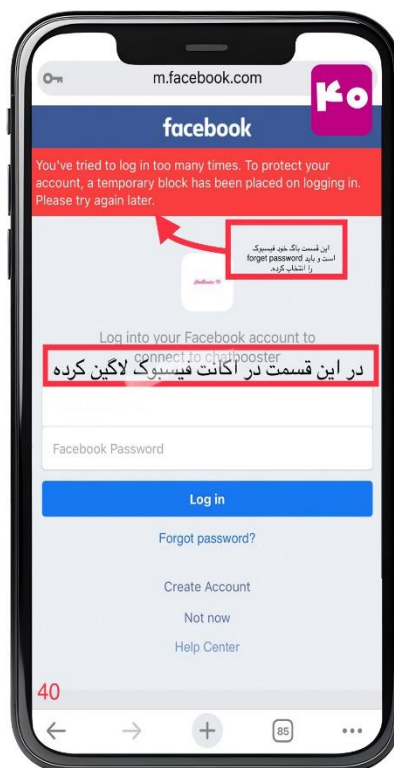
m.facebook.com

۴۰

facebook

You've tried to log in too many times. To protect your account, a temporary block has been placed on logging in. Please try again later.

این قسمت باگ خود فیسبوک است و باید forget password را انتخاب کردند.

Log into your Facebook account to connect to chatbooster

در این قسمت در آکانت فیسبوک لاگین کرده

Facebook Password

Log in

Forgot password?

Create Account

Not now

Help Center

40

85